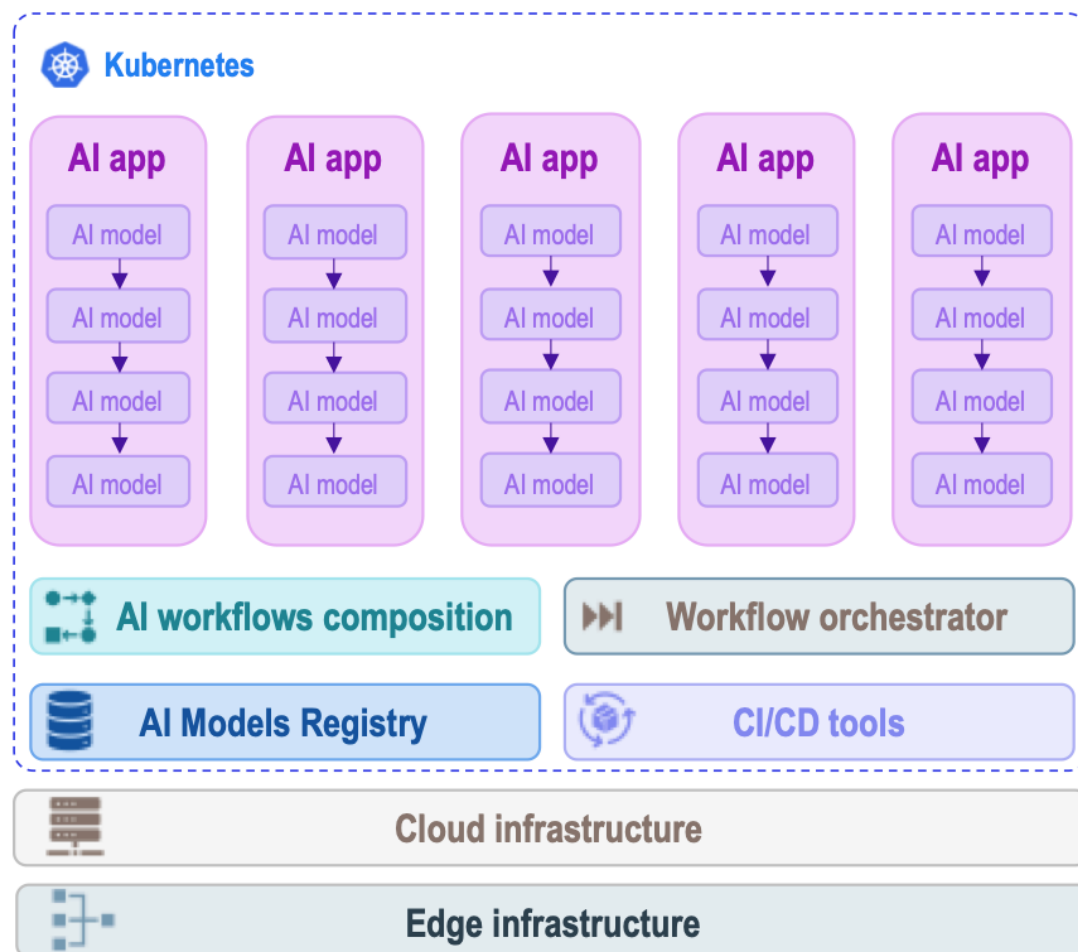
Kubernetes

AI app
AI model
AI model
AI model
AI model

AI app
AI model
AI model
AI model
AI model

AI app
AI model
AI model
AI model
AI model

AI app
AI model
AI model
AI model
AI model

AI app
AI model
AI model
AI model
AI model

AI workflows composition

Workflow orchestrator

AI Models Registry

CI/CD tools

Cloud infrastructure

Edge infrastructure